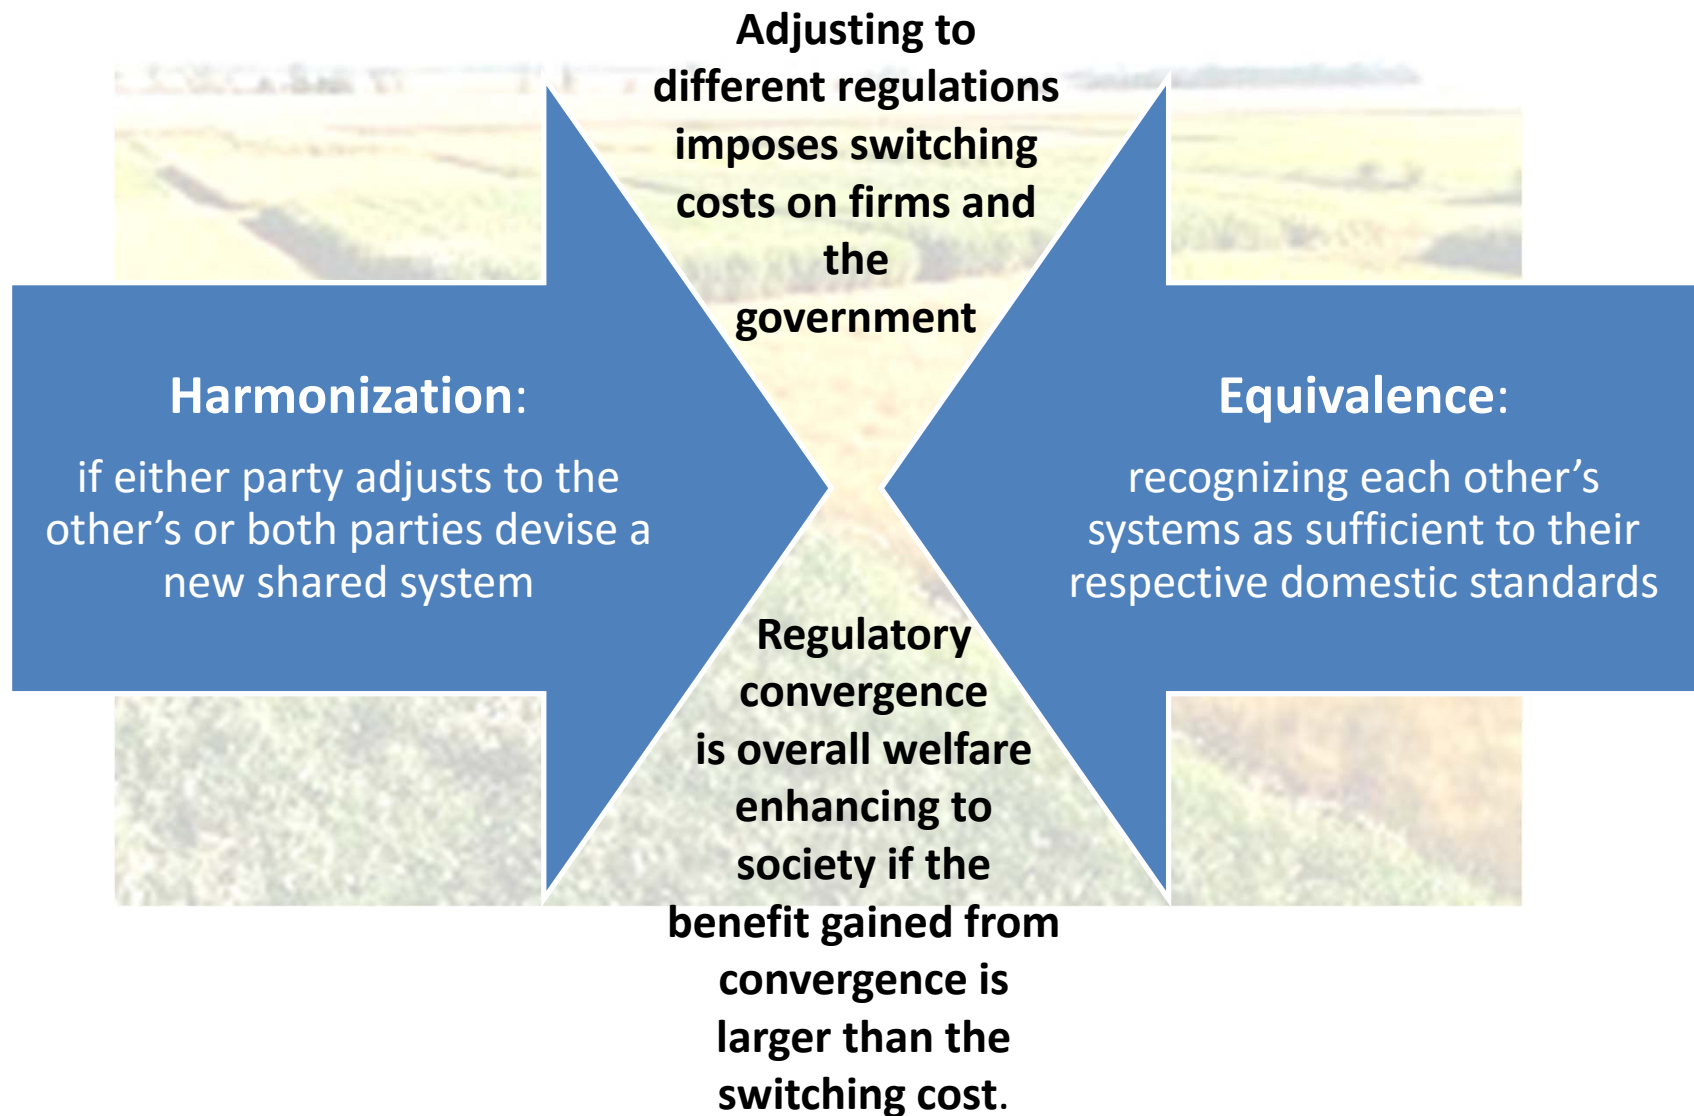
Adjusting to different regulations imposes switching costs on firms and the government

Harmonization:

if either party adjusts to the other’s or both parties devise a new shared system

Equivalence:

recognizing each other’s systems as sufficient to their respective domestic standards

Regulatory convergence is overall welfare enhancing to society if the benefit gained from convergence is larger than the switching cost.